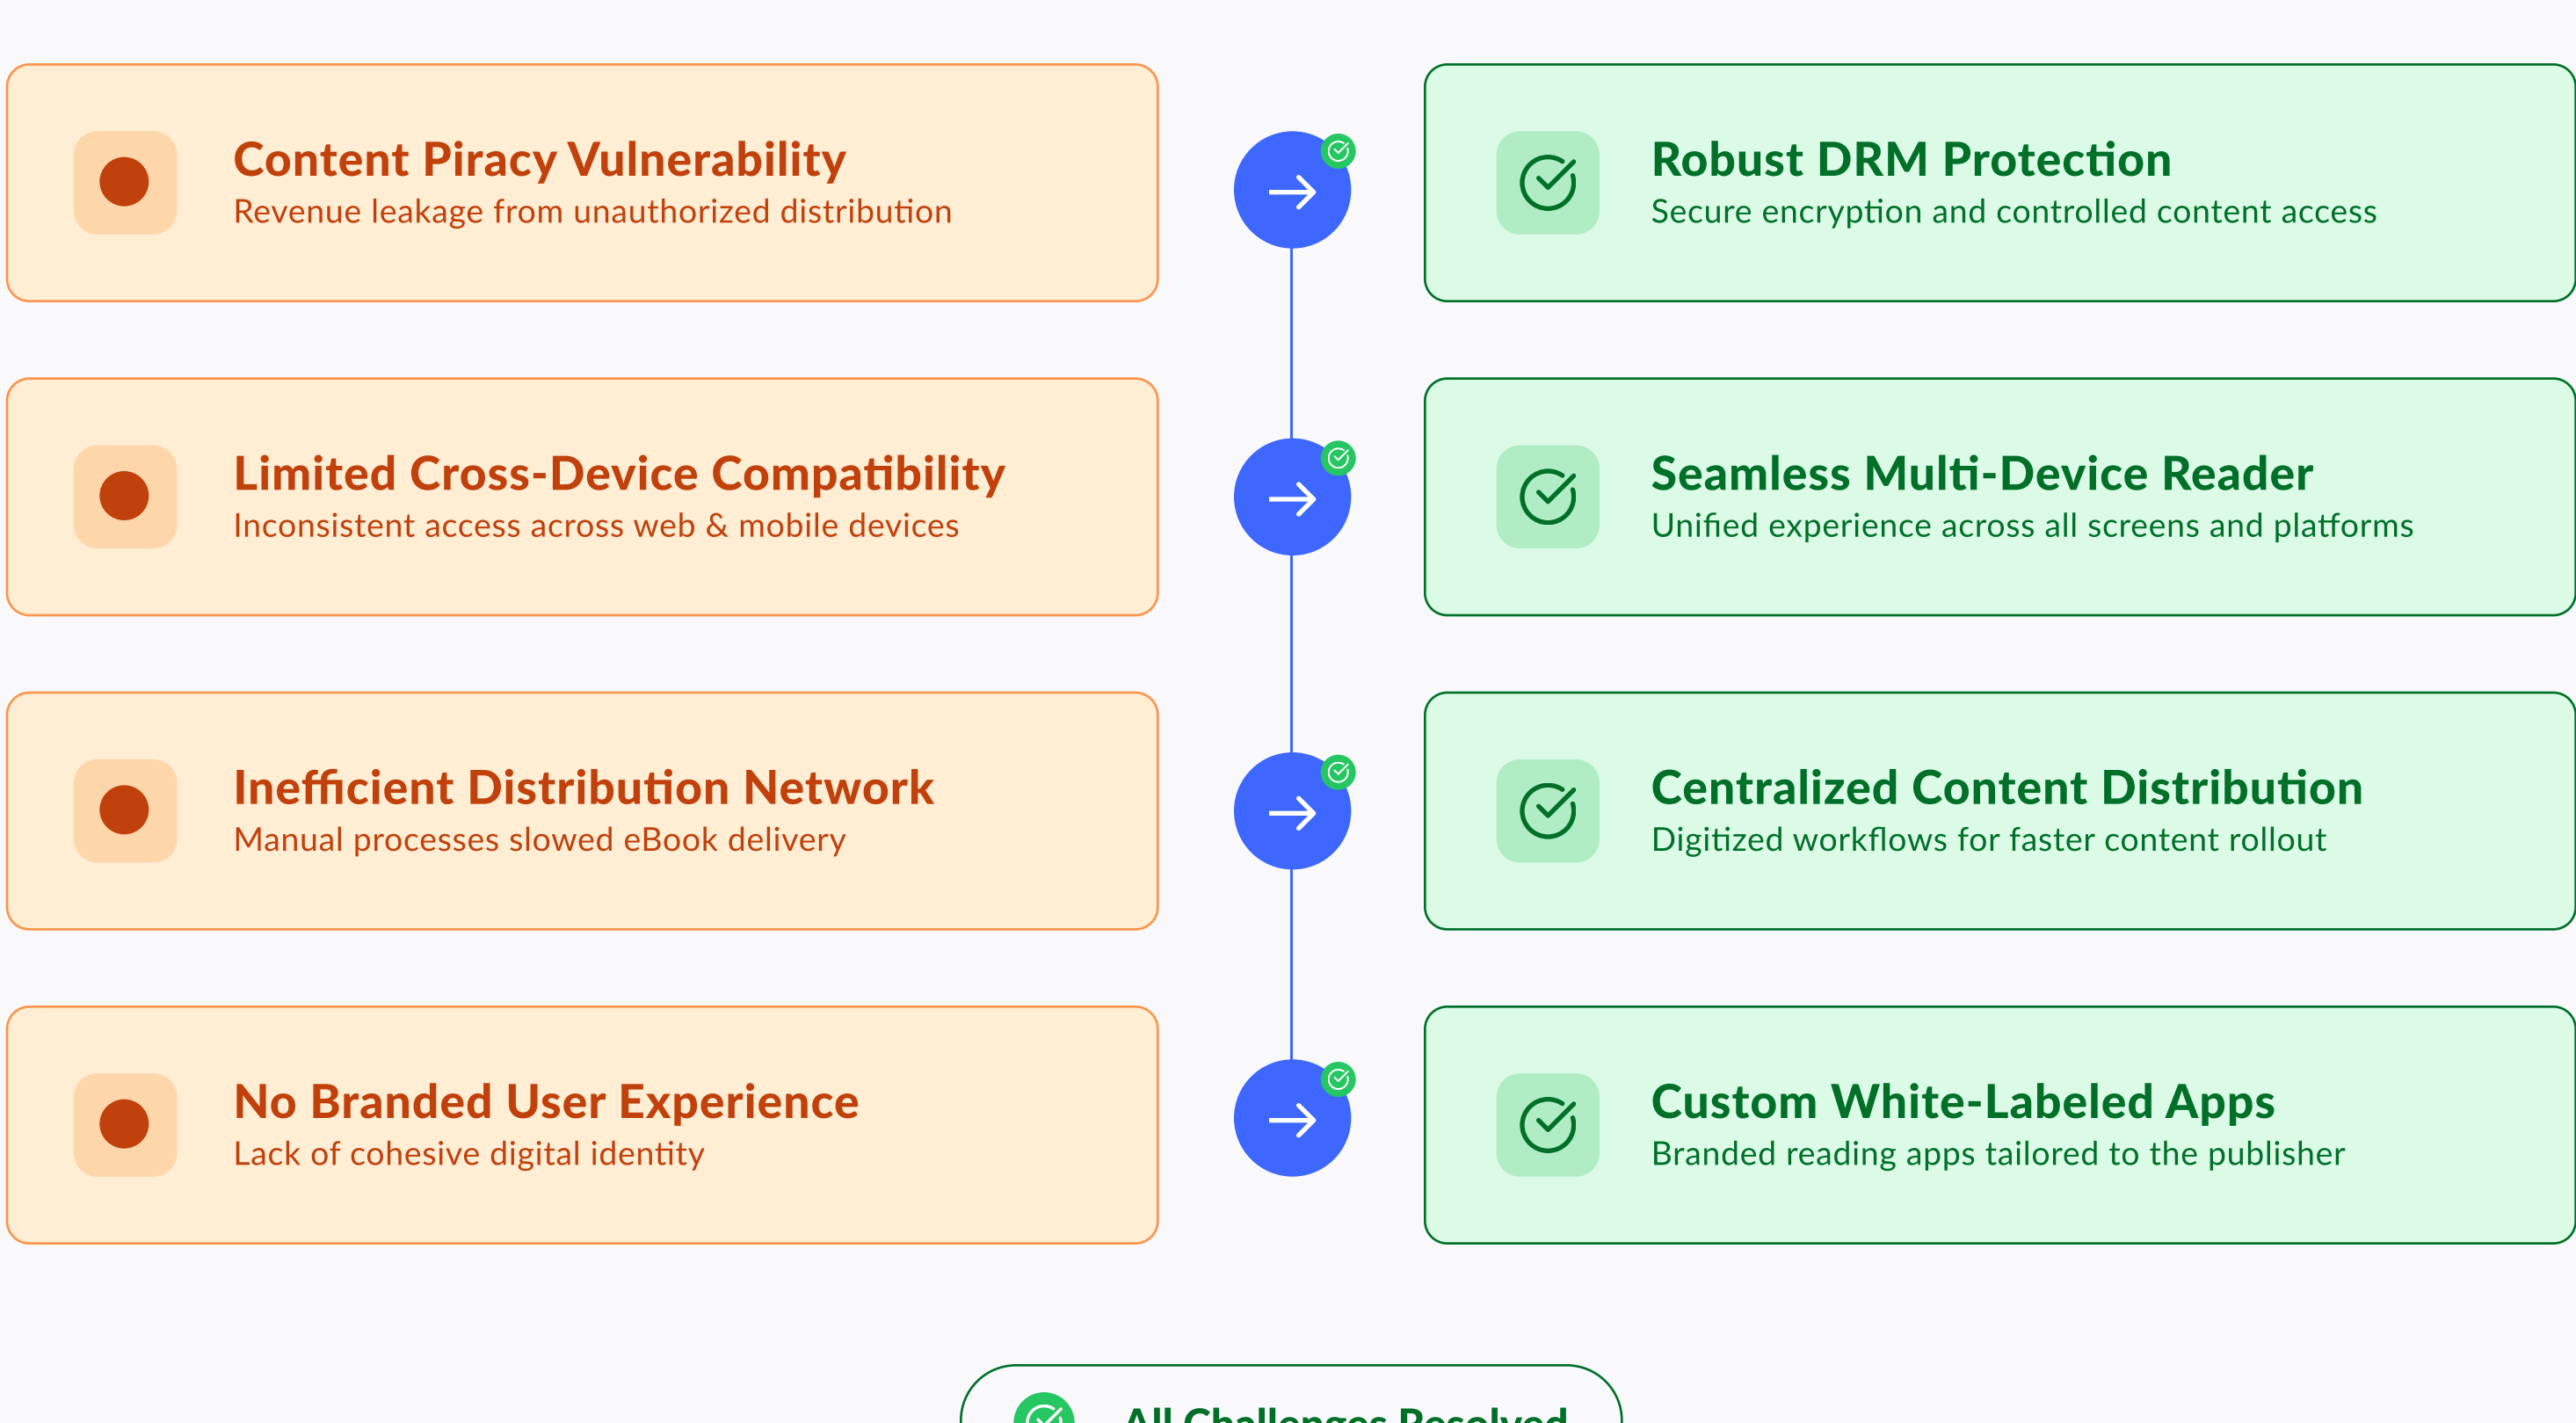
Content Piracy Vulnerability
Revenue leakage from unauthorized distribution

Robust DRM Protection
Secure encryption and controlled content access

Limited Cross-Device Compatibility
Inconsistent access across web & mobile devices

Seamless Multi-Device Reader
Unified experience across all screens and platforms

Inefficient Distribution Network
Manual processes slowed eBook delivery

Centralized Content Distribution
Digitized workflows for faster content rollout

No Branded User Experience
Lack of cohesive digital identity

Custom White-Labeled Apps
Branded reading apps tailored to the publisher

All Challenges Resolved